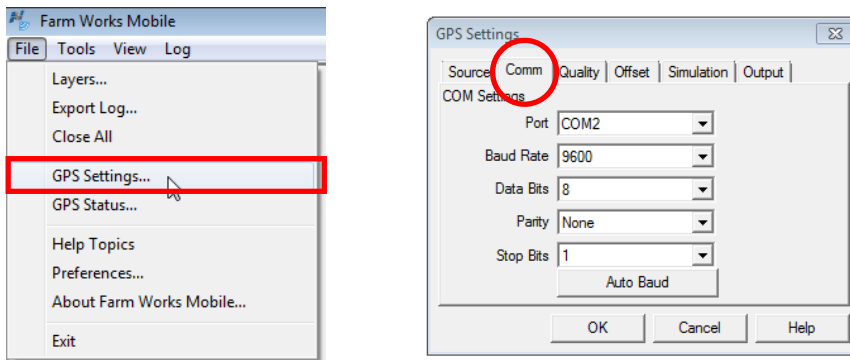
Farm Works Mobile

File Tools View Log

Layers...
Export Log...
Close All
GPS Settings...
GPS Status...
Help Topics
Preferences...
About Farm Works Mobile...
Exit

GPS Settings

Source Comm Quality Offset Simulation Output

COM Settings

| | |
|---|---|
| Port | COM2 |
| Baud Rate | 9600 |
| Data Bits | 8 |
| Parity | None |
| Stop Bits | 1 |

Auto Baud

OK Cancel Help